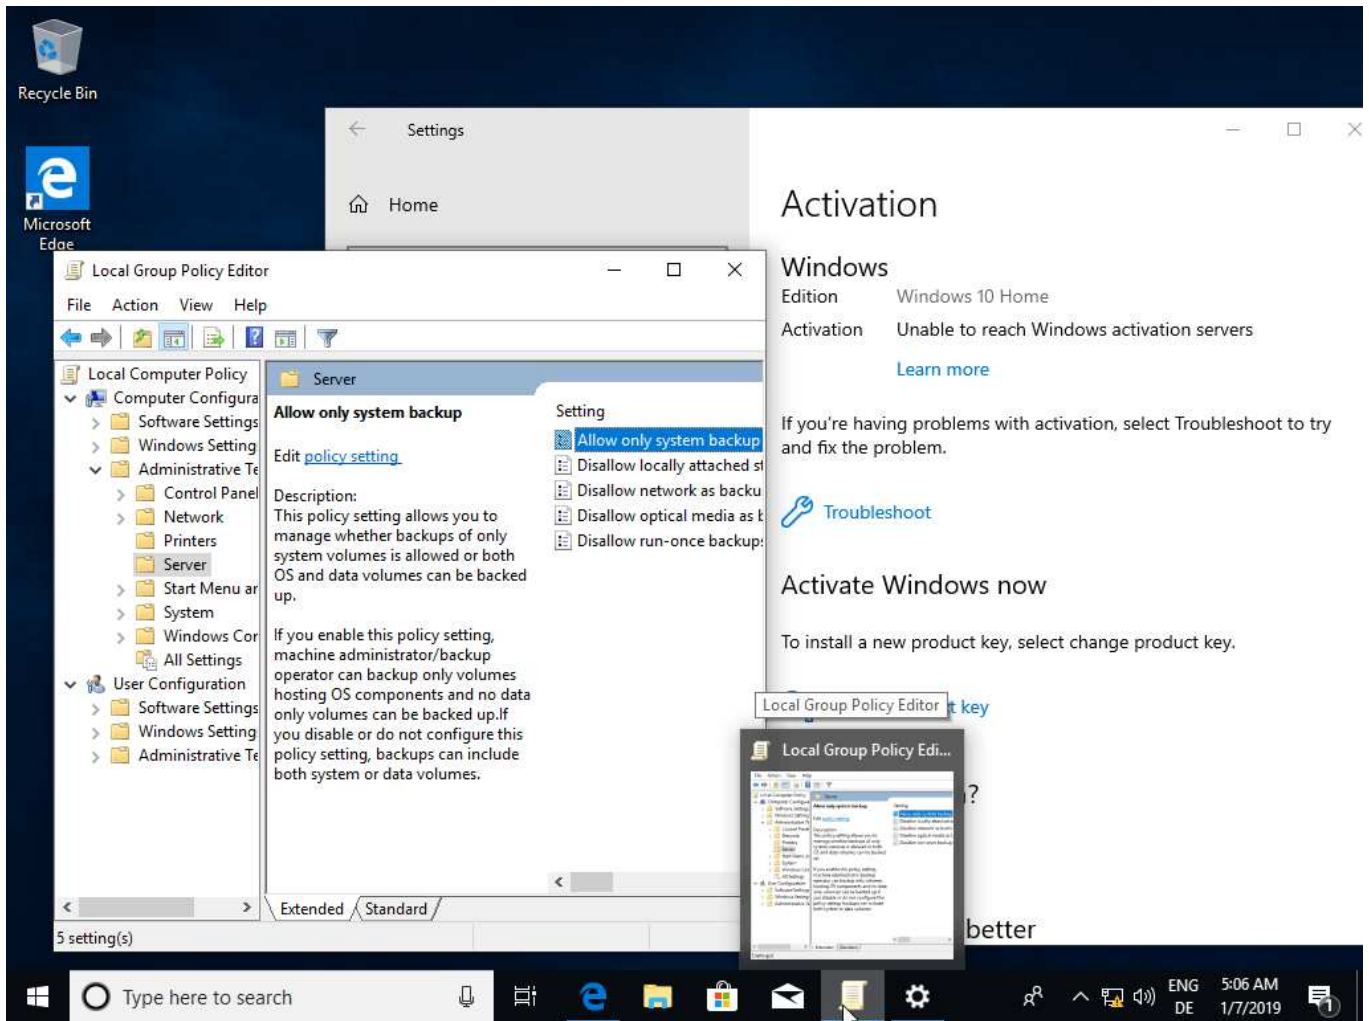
Recycle Bin

Microsoft Edge

Settings

Home

Activation

Windows

Edition Windows 10 Home

Activation Unable to reach Windows activation servers

Learn more

If you're having problems with activation, select Troubleshoot to try and fix the problem.

Troubleshoot

Activate Windows now

To install a new product key, select change product key.

t key

?

better

Local Group Policy Editor

File Action View Help

Local Computer Policy
Computer Configura
Software Settings
Windows Setting
Administrative Te
Control Panel
Network
Printers
Server
Start Menu ar
System
Windows Cor
All Settings
User Configuration
Software Settings
Windows Setting
Administrative Te

Server

Allow only system backup

Edit policy setting

Description:
This policy setting allows you to manage whether backups of only system volumes is allowed or both OS and data volumes can be backed up.

If you enable this policy setting, machine administrator/backup operator can backup only volumes hosting OS components and no data only volumes can be backed up.If you disable or do not configure this policy setting, backups can include both system or data volumes.

Setting
Allow only system backup
Disallow locally attached st
Disallow network as backu
Disallow optical media as b
Disallow run-once backup:

Extended Standard

5 setting(s)

Local Group Policy Editor

Local Group Policy Edi...

Type here to search

ENG DE 5:06 AM 1/7/2019

1